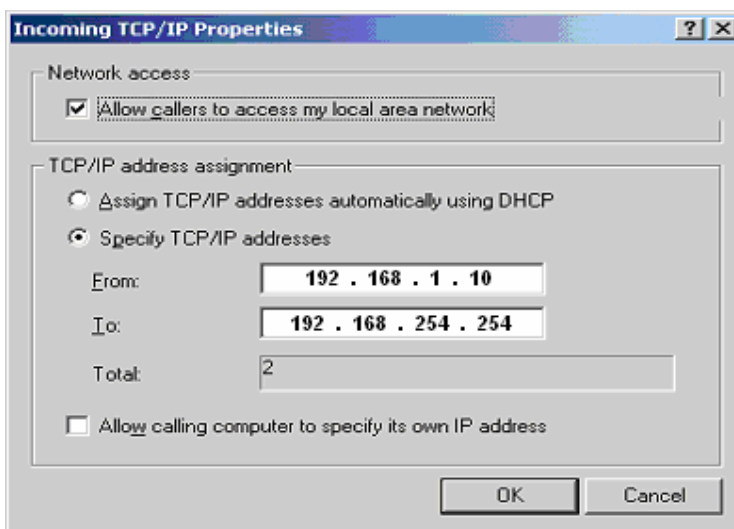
Incoming TCP/IP Properties

? X

Network access

Allow callers to access my local area network

TCP/IP address assignment

Assign TCP/IP addresses automatically using DHCP

Specify TCP/IP addresses

From: 192 . 168 . 1 . 10

To: 192 . 168 . 254 . 254

Total: 2

Allow calling computer to specify its own IP address

OK

Cancel